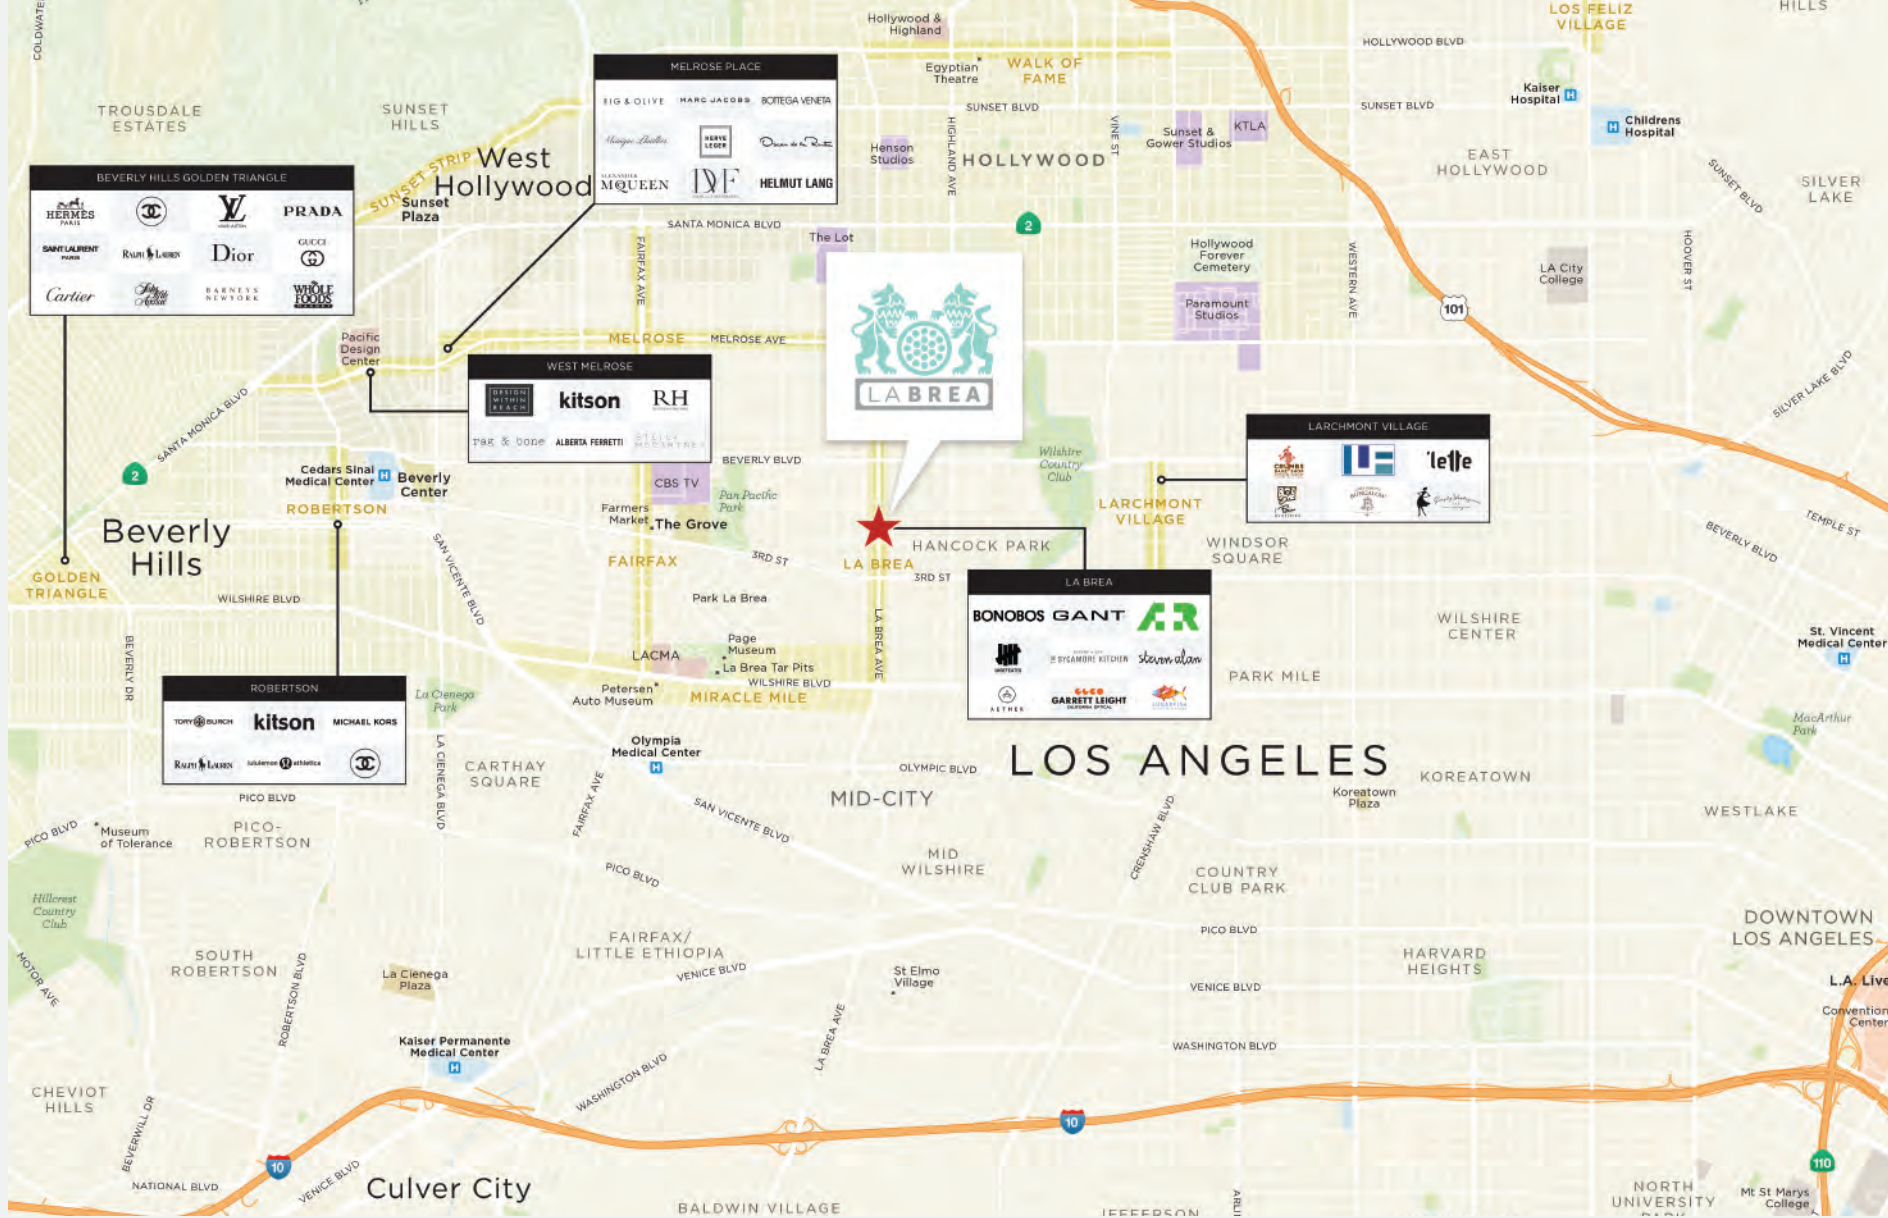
COLDWATER
HILLS
LOS FELIZ VILLAGE
Hollywood & Highland
HOLLYWOOD BLVD
Egyptian Theatre
WALK OF FAME
SUNSET BLVD
SUNSET BLVD
Kaiser Hospital
Childrens Hospital
TROUSDALE ESTATES
SUNSET HILLS
MELROSE PLACE
RAG & BONE
MARC JACOBS
BOTTEGA VENETA
HERVE LEGER
ALEXANDER McQUEEN
DVF
HELMUT LANG
West Hollywood
SUNSET STRIP
Sunset Plaza
Henson Studios
HIGHLAND AVE
HOLLYWOOD
VINE ST
Sunset & Gower Studios
KTLA
EAST HOLLYWOOD
SUNSET BLVD
SILVER LAKE
BEVERLY HILLS GOLDEN TRIANGLE
HERMÈS PARIS
PRADA
SAINT LAURENT PARIS
RALPH LAUREN
Dior
GUCCI
Cartier
BARNEYS NEW YORK
WHOLE FOODS
SANTA MONICA BLVD
The Lot
2
Hollywood Forever Cemetery
WESTERN AVE
LA City College
HOOVER ST
FAIRFAX AVE
Paramount Studios
101
MELROSE
MELROSE AVE
Pacific Design Center
WEST MELROSE
DESIGN WITHIN REACH
kitson
RH
rag & bone
ALBERTA FERRETTI
STELLA McCARTNEY
LA BREA
SILVER LAKE BLVD
SANTA MONICA BLVD
BEVERLY BLVD
Wilshire Country Club
LARCHMONT VILLAGE
lette
CBS TV
Pan Pacific Park
Cedars Sinai Medical Center
Beverly Center
2
ROBERTSON
Farmers Market
The Grove
LARCHMONT VILLAGE
Beverly Hills
SAN VICENTE BLVD
3RD ST
HANCOCK PARK
WINDSOR SQUARE
BEVERLY BLVD
TEMPLE ST
FAIRFAX
LA BREA
3RD ST
GOLDEN TRIANGLE
WILSHIRE BLVD
Park La Brea
LA BREA
BONOBOS
GANT
AR
SYCAMORE KITCHEN
steven alan
AETHER
GARRETT LEIGHT
WILSHIRE CENTER
St. Vincent Medical Center
BEVERLY DR
LA BREA AVE
Page Museum
LACMA
La Brea Tar Pits
WILSHIRE BLVD
PARK MILE
ROBERTSON
TORY BURCH
kitson
MICHAEL KORS
RALPH LAUREN
lululemon athletica
La Cienega Park
Petersen Auto Museum
MIRACLE MILE
MacArthur Park
CARTHAY SQUARE
Olympia Medical Center
OLYMPIC BLVD
LOS ANGELES
KOREATOWN
PICO BLVD
LA CIENEGA BLVD
FAIRFAX AVE
MID-CITY
Koreatown Plaza
WESTLAKE
PICO BLVD
Museum of Tolerance
PICO-ROBERTSON
SAN VICENTE BLVD
CRENSHAW BLVD
MID WILSHIRE
PICO BLVD
COUNTRY CLUB PARK
Hillcrest Country Club
PICO BLVD
DOWNTOWN LOS ANGELES
FAIRFAX/ LITTLE ETHIOPIA
MOTOR AVE
SOUTH ROBERTSON
ROBERTSON BLVD
VENICE BLVD
St Elmo Village
HARVARD HEIGHTS
La Cienega Plaza
VENICE BLVD
L.A. Live
Convention Center
Kaiser Permanente Medical Center
LA BREA AVE
WASHINGTON BLVD
WASHINGTON BLVD
CHEVIOT HILLS
BEVERWILL DR
10
10
110
NATIONAL BLVD
VENICE BLVD
Culver City
BALDWIN VILLAGE
JEFFERSON
NORTH UNIVERSITY PARK
Mt St Marys College